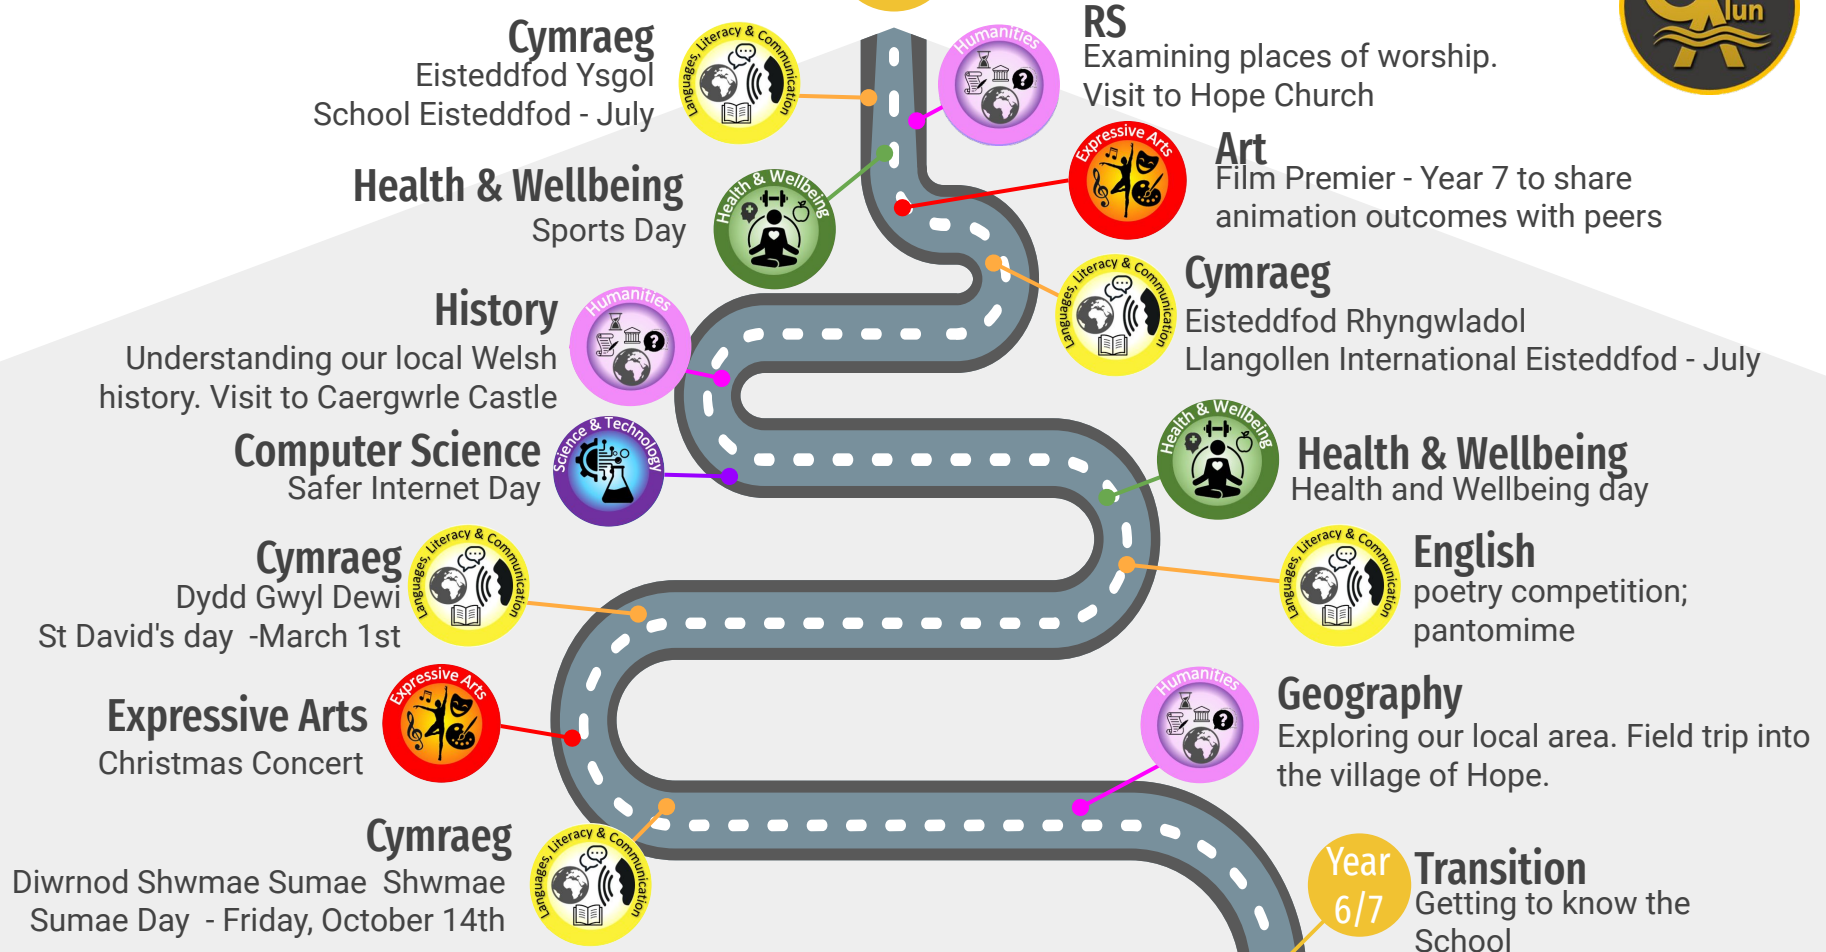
Cymraeg
Eisteddfod Ysgol
School Eisteddfod - July

Languages, Literacy & Communication

Humanities

RS
Examining places of worship.
Visit to Hope Church

lun

Health & Wellbeing
Sports Day

Health & Wellbeing

Expressive Arts

Art
Film Premier - Year 7 to share animation outcomes with peers

Languages, Literacy & Communication

Cymraeg
Eisteddfod Rhyngwladol
Llangollen International Eisteddfod - July

History
Understanding our local Welsh history. Visit to Caergwrle Castle

Humanities

Computer Science
Safer Internet Day

Science & Technology

Health & Wellbeing

Health & Wellbeing
Health and Wellbeing day

Cymraeg
Dydd Gwyl Dewi
St David's day -March 1st

Languages, Literacy & Communication

Languages, Literacy & Communication

English
poetry competition; pantomime

Expressive Arts
Christmas Concert

Expressive Arts

Humanities

Geography
Exploring our local area. Field trip into the village of Hope.

Cymraeg
Diwrnod Shwmae Sumae Shwmae Sumae Day - Friday, October 14th

Languages, Literacy & Communication

Year 6/7

Transition
Getting to know the School